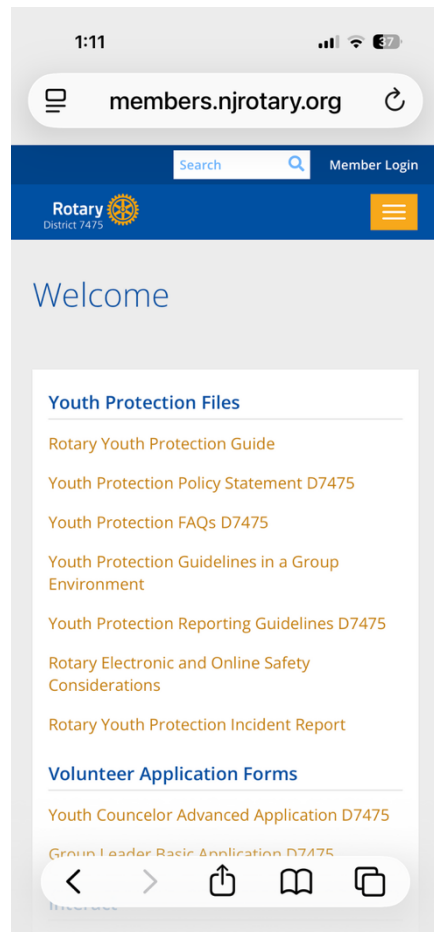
1:11

37

members.njrotary.org

Search

Member Login

Rotary
District 7475

Welcome

Youth Protection Files

Rotary Youth Protection Guide

Youth Protection Policy Statement D7475

Youth Protection FAQs D7475

Youth Protection Guidelines in a Group Environment

Youth Protection Reporting Guidelines D7475

Rotary Electronic and Online Safety Considerations

Rotary Youth Protection Incident Report

Volunteer Application Forms

Youth Councelor Advanced Application D7475

Group Leader Basic Application D7475

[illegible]